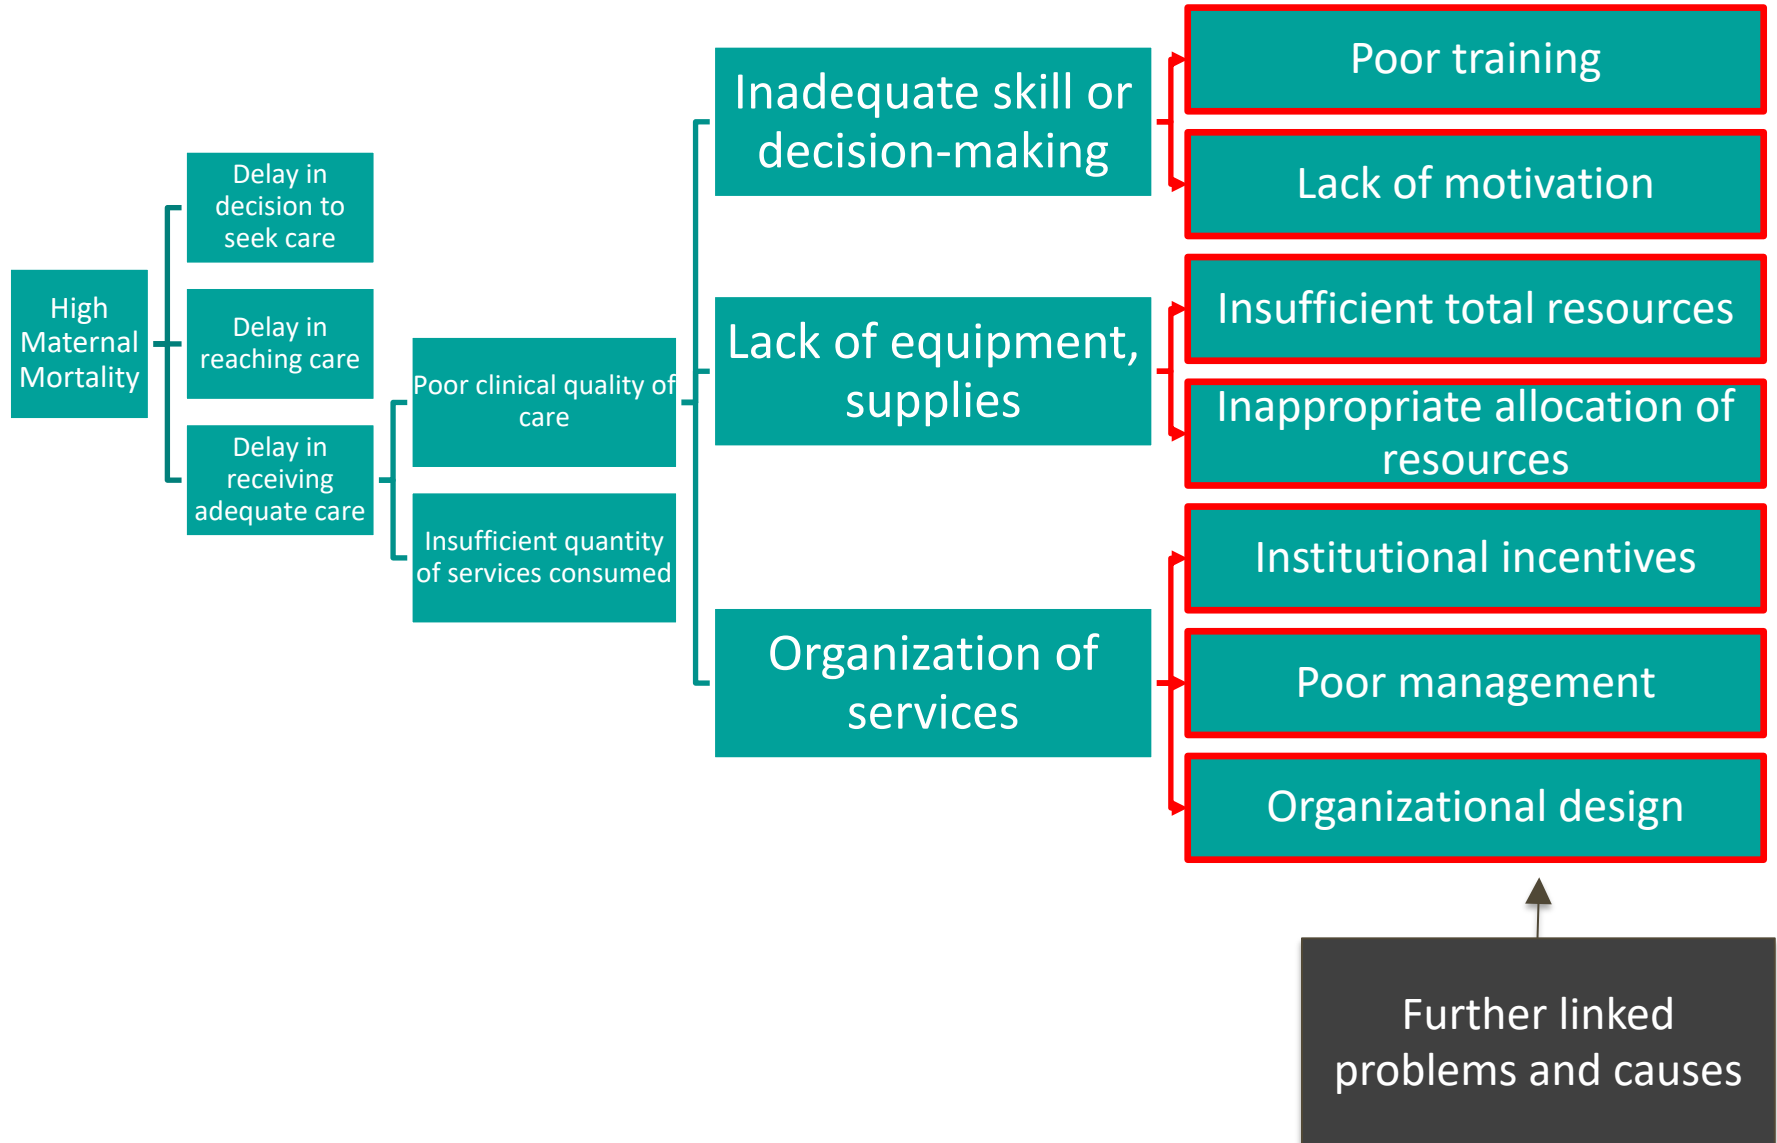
High Maternal Mortality

Delay in decision to seek care

Delay in reaching care

Delay in receiving adequate care

Poor clinical quality of care

Insufficient quantity of services consumed

Inadequate skill or decision-making

Lack of equipment, supplies

Organization of services

Poor training

Lack of motivation

Insufficient total resources

Inappropriate allocation of resources

Institutional incentives

Poor management

Organizational design

Further linked problems and causes